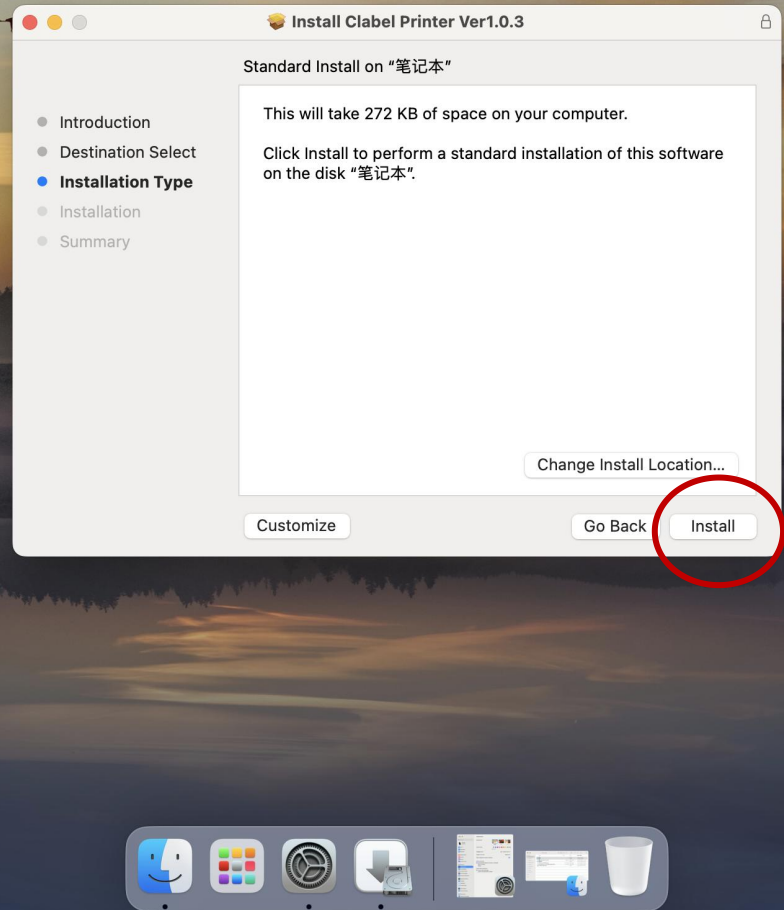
Install Clabel Printer Ver1.0.3

Standard Install on “笔记本”

Introduction
Destination Select
Installation Type
Installation
Summary

This will take 272 KB of space on your computer.

Click Install to perform a standard installation of this software on the disk “笔记本”.

Change Install Location...

Customize

Go Back

Install